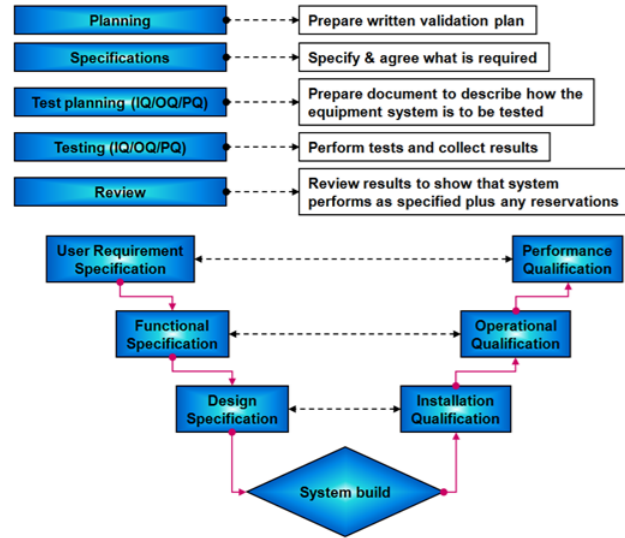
Planning
Prepare written validation plan

Specifications
Specify & agree what is required

Test planning (IQ/OQ/PQ)
Prepare document to describe how the equipment system is to be tested

Testing (IQ/OQ/PQ)
Perform tests and collect results

Review
Review results to show that system performs as specified plus any reservations

User Requirement Specification
Performance Qualification

Functional Specification
Operational Qualification

Design Specification
Installation Qualification

System build